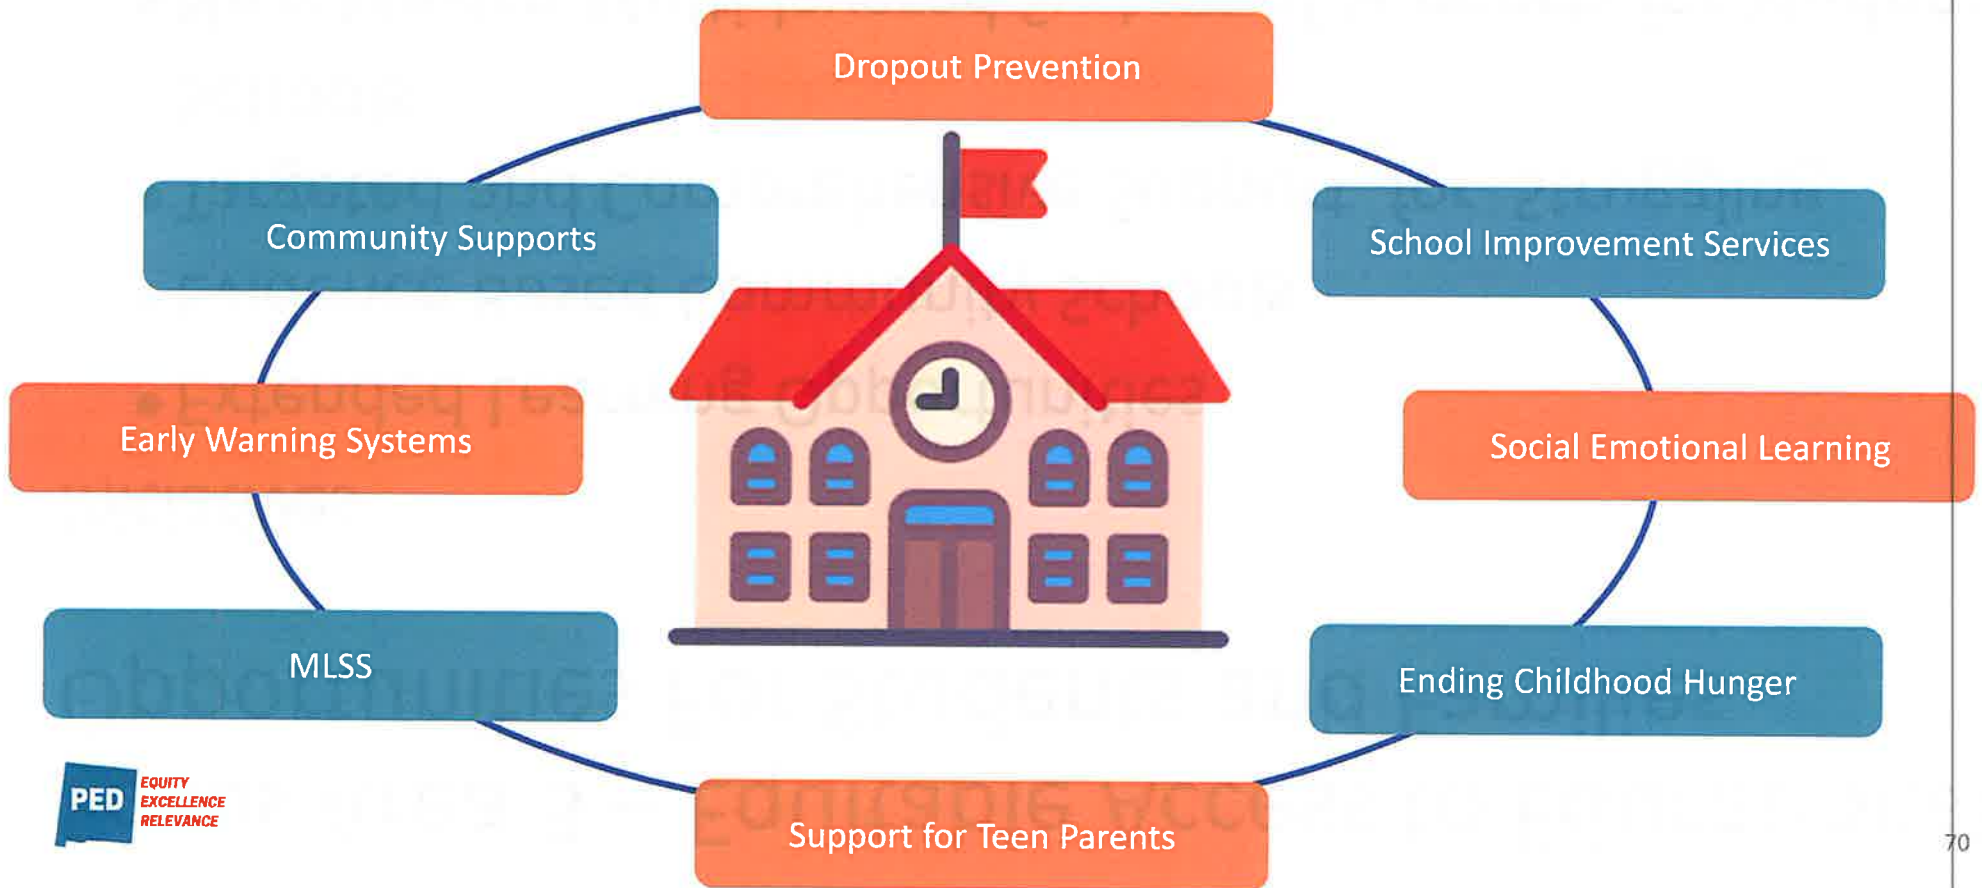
Dropout Prevention

Community Supports

School Improvement Services

Early Warning Systems

Social Emotional Learning

MLSS

Ending Childhood Hunger

PED EQUITY EXCELLENCE RELEVANCE

Support for Teen Parents

70